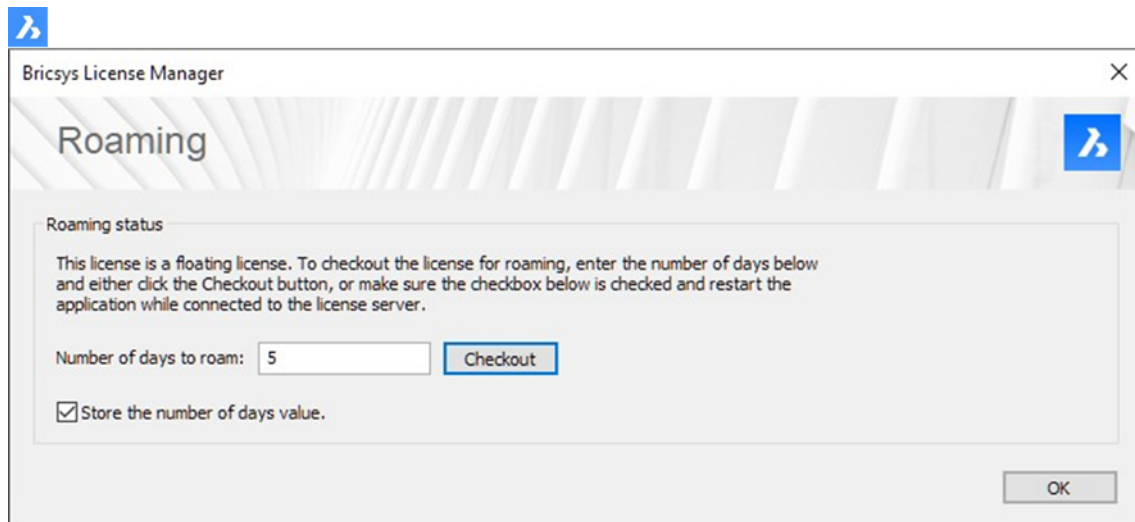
Bricsys License Manager

×

Roaming

Roaming status

This license is a floating license. To checkout the license for roaming, enter the number of days below and either click the Checkout button, or make sure the checkbox below is checked and restart the application while connected to the license server.

Number of days to roam: 5 Checkout

☑ Store the number of days value.

OK